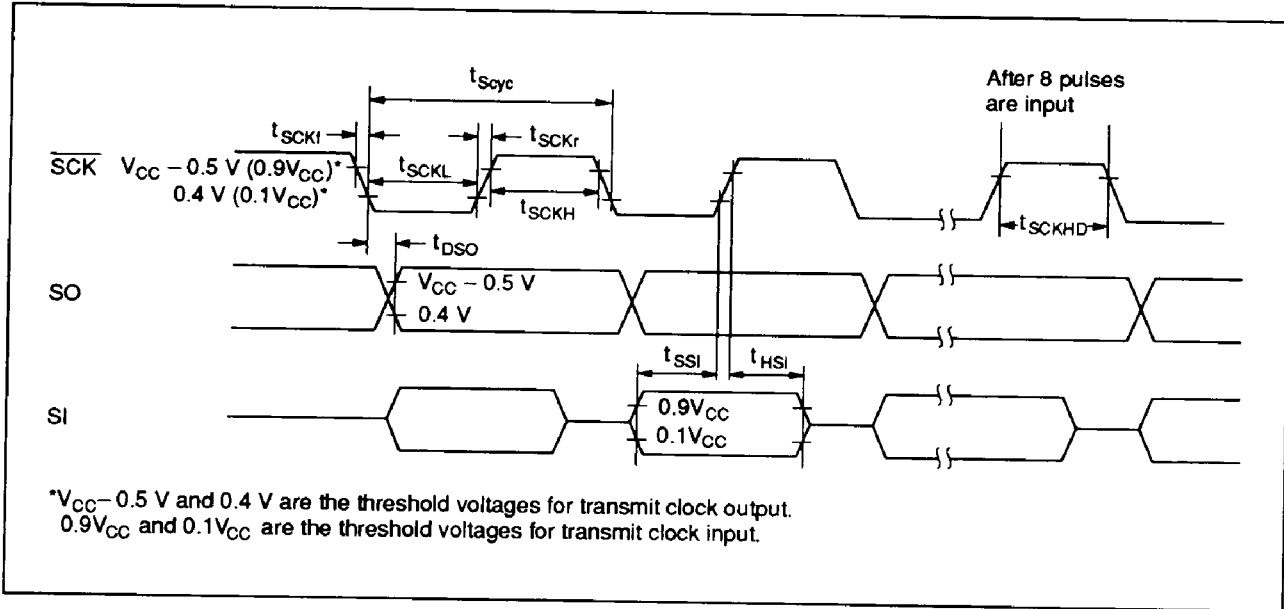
$t_{Scyc}$

After 8 pulses are input

$t_{SCKf}$

$t_{SCKr}$

$\overline{SCK}$ $V_{CC} - 0.5$ V $(0.9V_{CC})^*$

0.4 V $(0.1V_{CC})^*$

$t_{SCKL}$

$t_{SCKH}$

$t_{SCKHD}$

$t_{DSO}$

SO

$V_{CC} - 0.5$ V

0.4 V

$t_{SSI}$

$t_{HSI}$

SI

$0.9V_{CC}$

$0.1V_{CC}$

$^*V_{CC} - 0.5$ V and 0.4 V are the threshold voltages for transmit clock output.
$0.9V_{CC}$ and $0.1V_{CC}$ are the threshold voltages for transmit clock input.